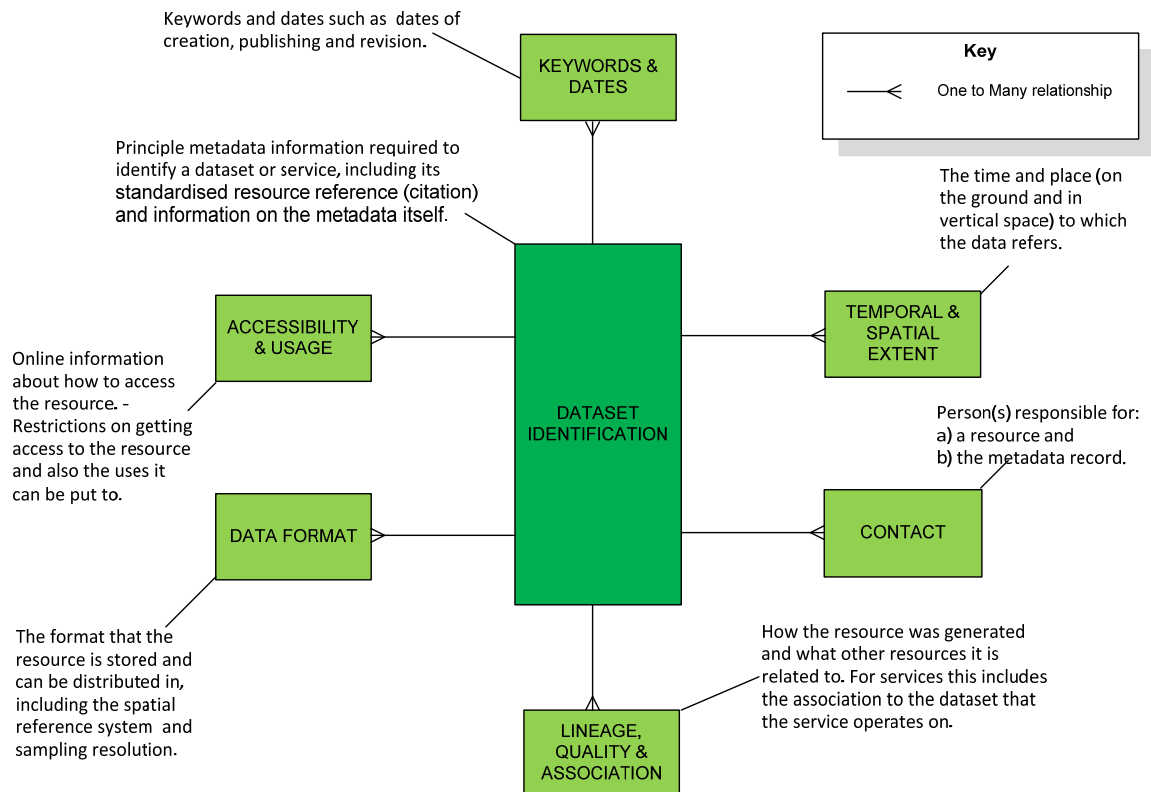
Keywords and dates such as dates of creation, publishing and revision.

KEYWORDS & DATES

Key

One to Many relationship

Principle metadata information required to identify a dataset or service, including its standardised resource reference (citation) and information on the metadata itself.

The time and place (on the ground and in vertical space) to which the data refers.

ACCESSIBILITY & USAGE

TEMPORAL & SPATIAL EXTENT

Online information about how to access the resource. - Restrictions on getting access to the resource and also the uses it can be put to.

DATASET IDENTIFICATION

Person(s) responsible for:
a) a resource and
b) the metadata record.

DATA FORMAT

CONTACT

The format that the resource is stored and can be distributed in, including the spatial reference system and sampling resolution.

How the resource was generated and what other resources it is related to. For services this includes the association to the dataset that the service operates on.

LINEAGE, QUALITY & ASSOCIATION